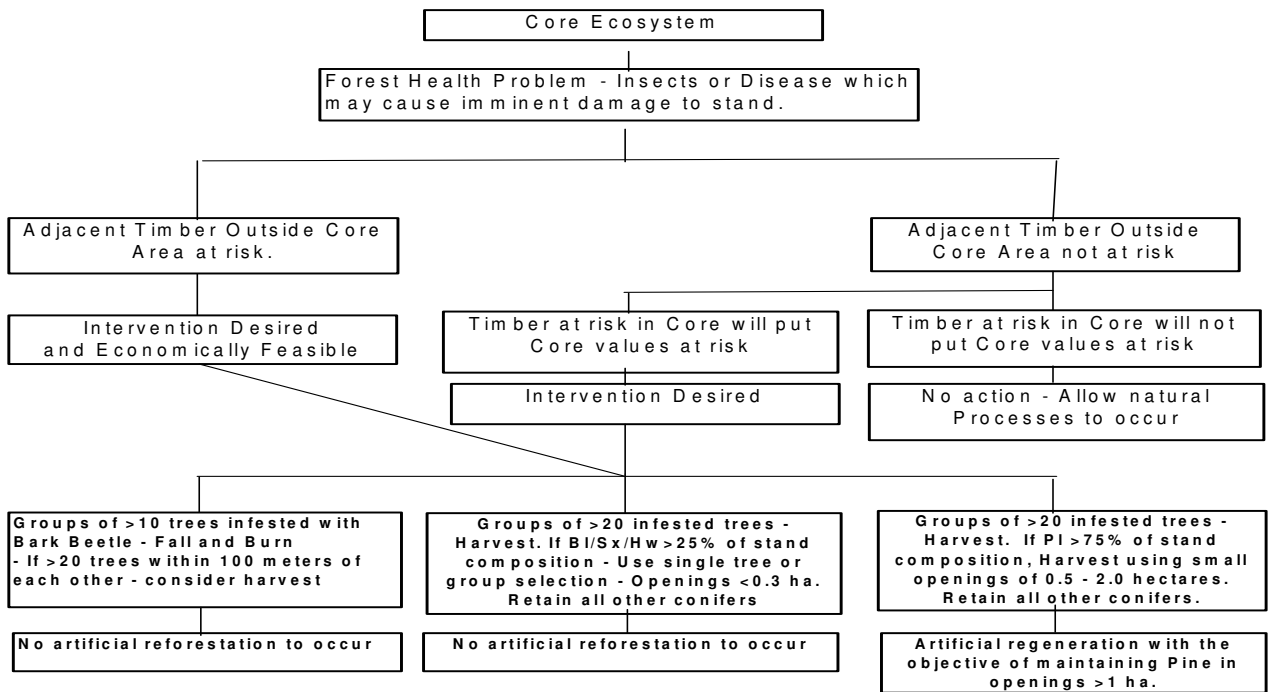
Core Ecosystem

Forest Health Problem - Insects or Disease which may cause imminent damage to stand.

Adjacent Timber Outside Core Area at risk.

Adjacent Timber Outside Core Area not at risk

Intervention Desired and Economically Feasible

Timber at risk in Core will put Core values at risk

Timber at risk in Core will not put Core values at risk

Intervention Desired

No action - Allow natural Processes to occur

Groups of >10 trees infested with Bark Beetle - Fall and Burn - If >20 trees within 100 meters of each other - consider harvest

Groups of >20 infested trees - Harvest. If Bl/Sx/Hw >25% of stand composition - Use single tree or group selection - Openings <0.3 ha. Retain all other conifers

Groups of >20 infested trees - Harvest. If Pl >75% of stand composition, Harvest using small openings of 0.5 - 2.0 hectares. Retain all other conifers.

No artificial reforestation to occur

No artificial reforestation to occur

Artificial regeneration with the objective of maintaining Pine in openings >1 ha.